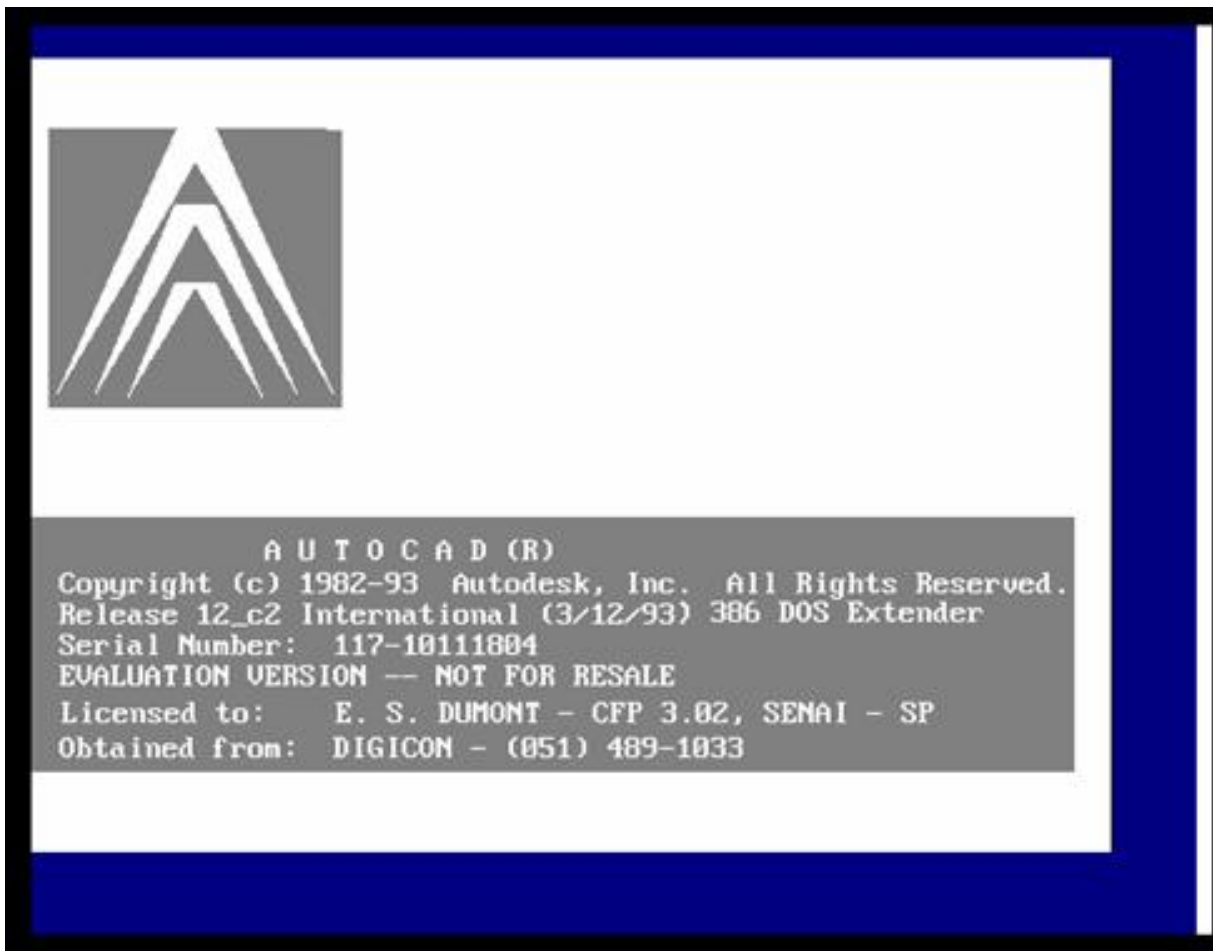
A U T O C A D (R)
Copyright (c) 1982-93 Autodesk, Inc. All Rights Reserved.
Release 12_c2 International (3/12/93) 386 DOS Extender
Serial Number: 117-10111804
EVALUATION VERSION -- NOT FOR RESALE
Licensed to: E. S. DUMONT - CFP 3.02, SENAI - SP
Obtained from: DIGICON - (051) 489-1033